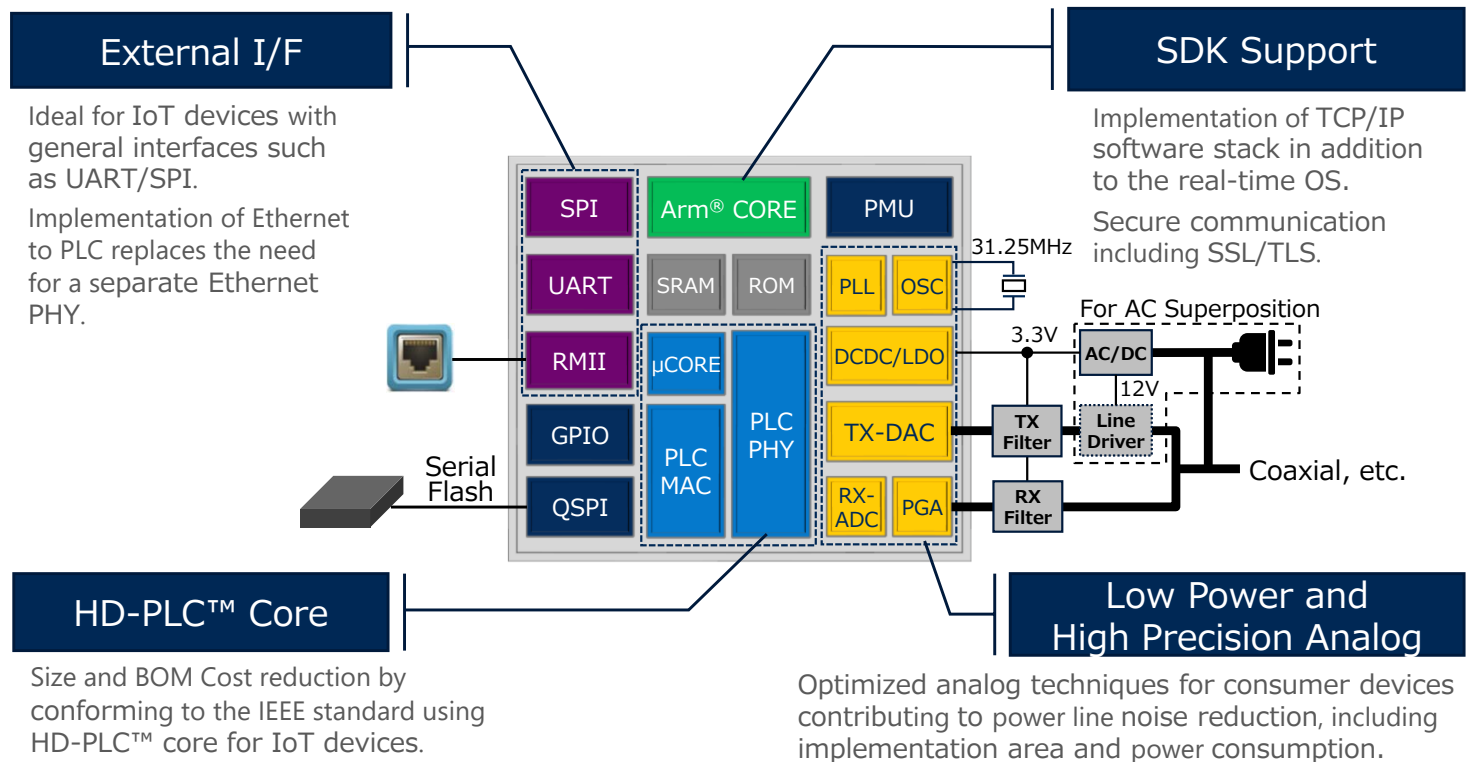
External I/F

Ideal for IoT devices with general interfaces such as UART/SPI.

Implementation of Ethernet to PLC replaces the need for a separate Ethernet PHY.

SDK Support

Implementation of TCP/IP software stack in addition to the real-time OS.

Secure communication including SSL/TLS.

SPI

Arm® CORE

PMU

UART

SRAM

ROM

PLL

OSC

31.25MHz

For AC Superposition

RMII

μCORE

PLC PHY

DCDC/LDO

3.3V

AC/DC

12V

GPIO

PLC MAC

TX-DAC

TX Filter

Line Driver

Coaxial, etc.

Serial Flash

QSPI

RX-ADC

PGA

RX Filter

HD-PLC™ Core

Size and BOM Cost reduction by conforming to the IEEE standard using HD-PLC™ core for IoT devices.

Low Power and High Precision Analog

Optimized analog techniques for consumer devices contributing to power line noise reduction, including implementation area and power consumption.